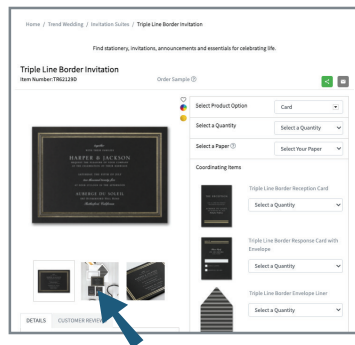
Home / Trend Wedding / Invitation Suites / Triple Line Border Invitation

Find stationery, invitations, announcements and essentials for celebrating life.

Triple Line Border Invitation
Item Number:TRG2129D

Order Sample ⓘ

HARPER & JACKSON

Select Product Option
Card

Select a Quantity
Select a Quantity

Select a Paper ⓘ
Select Your Paper

Coordinating Items

Triple Line Border Reception Card
Select a Quantity

Triple Line Border Response Card with Envelope
Select a Quantity

Triple Line Border Envelope Liner
Select a Quantity

DETAILS
CUSTOMER REVIE